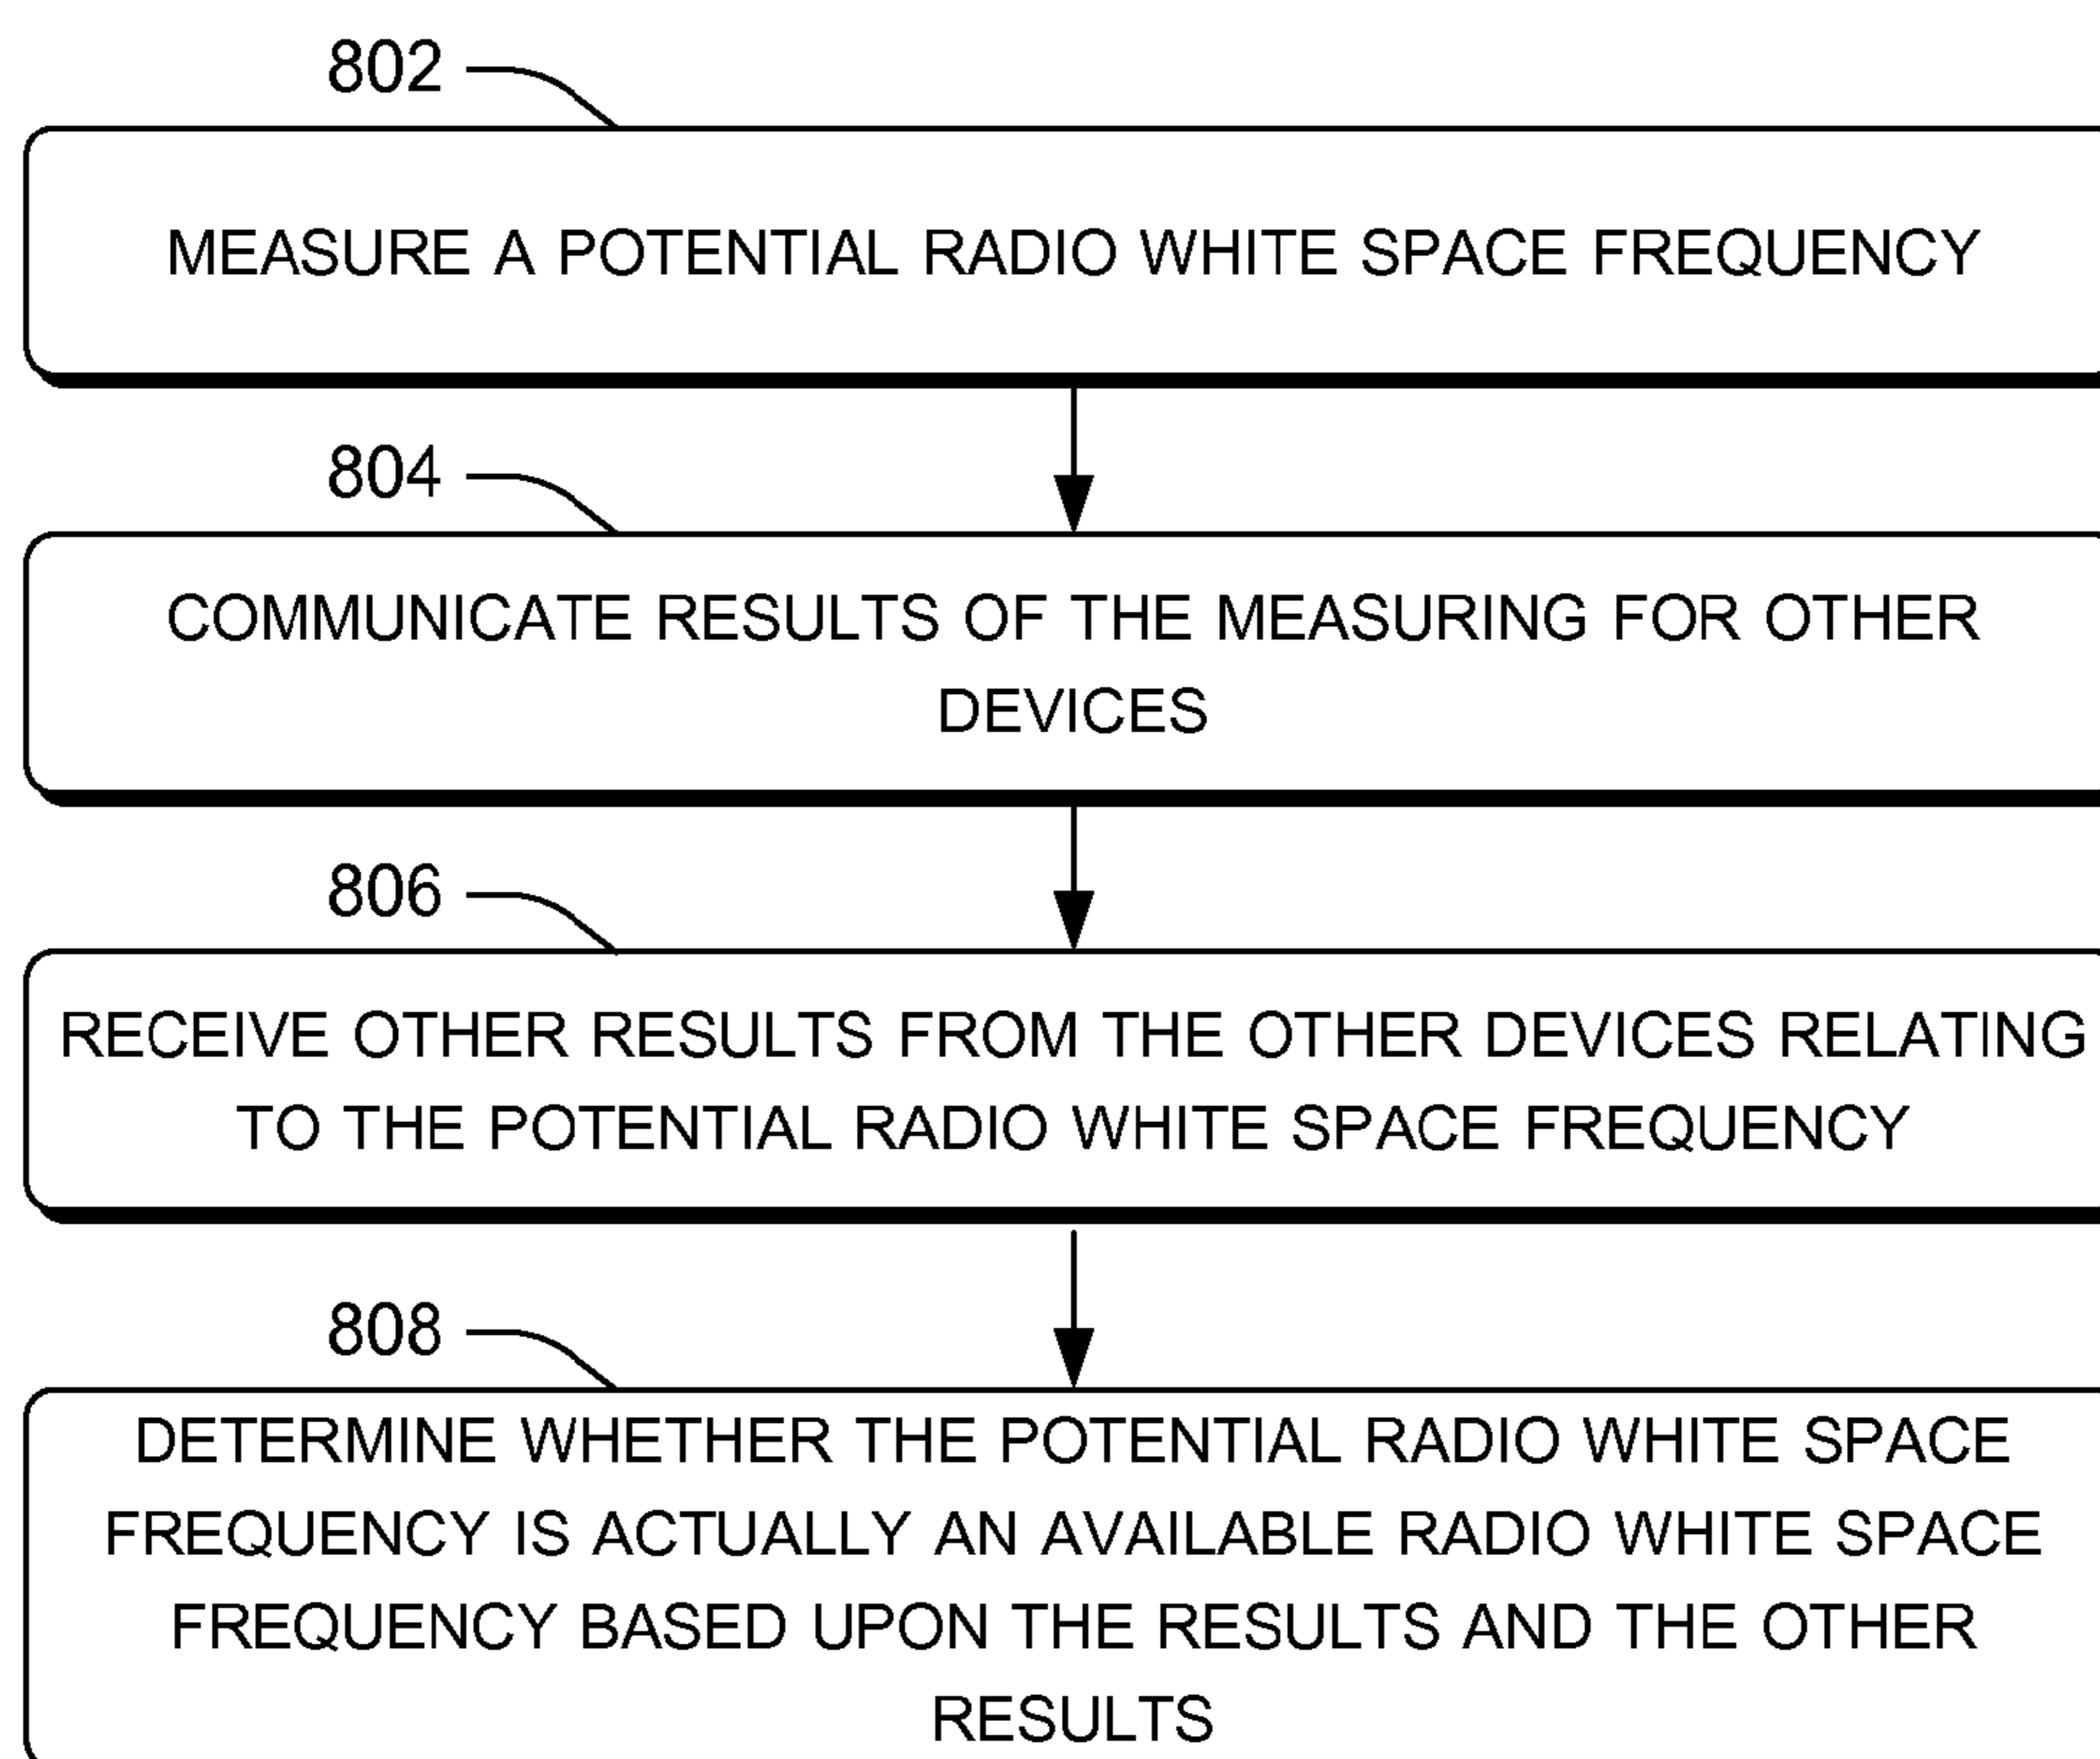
802

MEASURE A POTENTIAL RADIO WHITE SPACE FREQUENCY

804

COMMUNICATE RESULTS OF THE MEASURING FOR OTHER DEVICES

806

RECEIVE OTHER RESULTS FROM THE OTHER DEVICES RELATING TO THE POTENTIAL RADIO WHITE SPACE FREQUENCY

808

DETERMINE WHETHER THE POTENTIAL RADIO WHITE SPACE FREQUENCY IS ACTUALLY AN AVAILABLE RADIO WHITE SPACE FREQUENCY BASED UPON THE RESULTS AND THE OTHER RESULTS